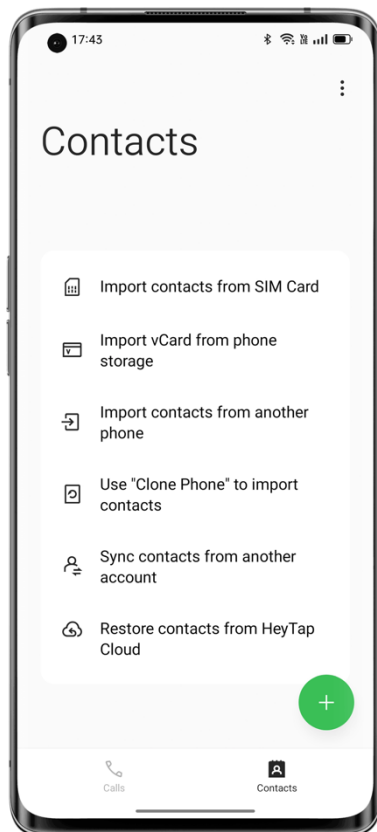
17:43

Contacts

Import contacts from SIM Card

Import vCard from phone storage

Import contacts from another phone

Use "Clone Phone" to import contacts

Sync contacts from another account

Restore contacts from HeyTap Cloud

+

Calls

Contacts